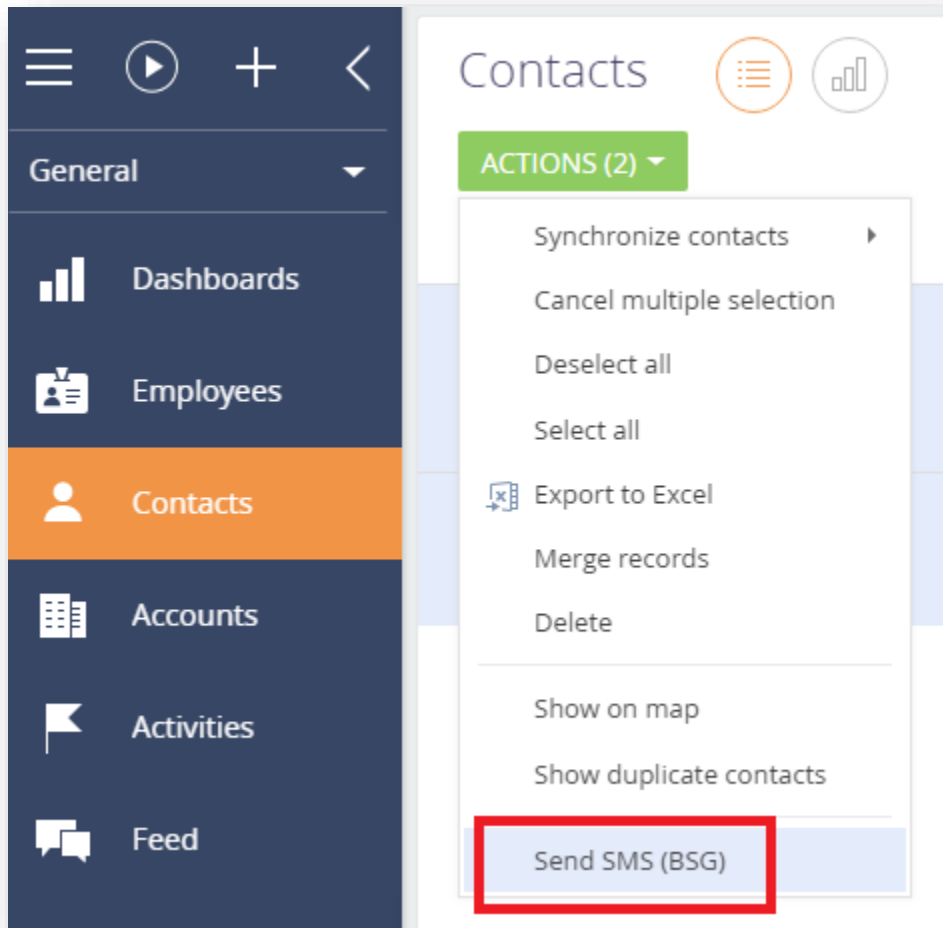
General

Dashboards

Employees

Contacts

Accounts

Activities

Feed

Contacts

ACTIONS (2)

Synchronize contacts

Cancel multiple selection

Deselect all

Select all

Export to Excel

Merge records

Delete

Show on map

Show duplicate contacts

Send SMS (BSG)